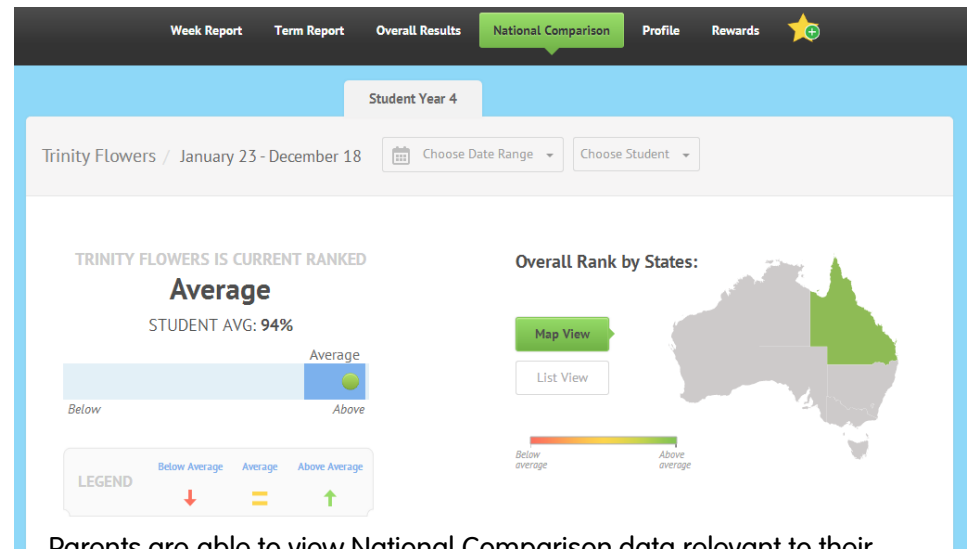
Week Report Term Report Overall Results National Comparison Profile Rewards

Student Year 4

Trinity Flowers / January 23 - December 18 Choose Date Range Choose Student

TRINITY FLOWERS IS CURRENT RANKED

Average

STUDENT AVG: 94%

Average

Below Above

LEGEND Below Average Average Above Average

Overall Rank by States:

Map View

List View

Below average Above average

Parents are able to view National Comparison data relevant to their